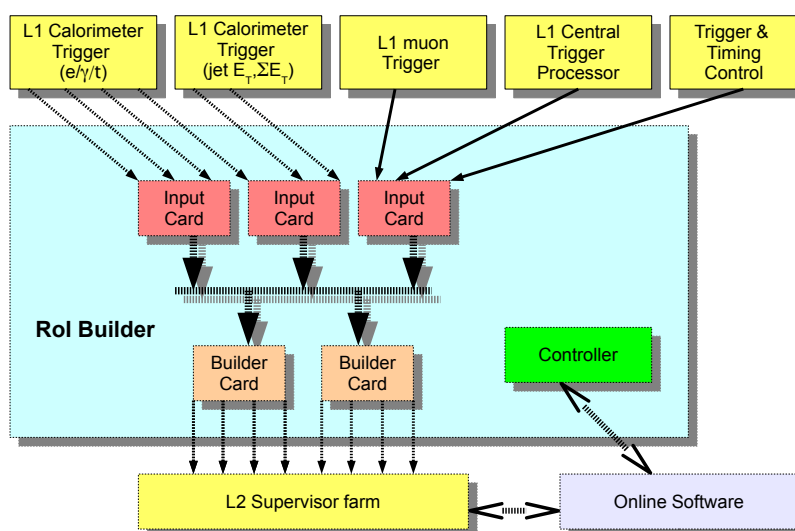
L1 Calorimeter Trigger (e/γ/t)

L1 Calorimeter Trigger (jet $E_T$,$\Sigma E_T$)

L1 muon Trigger

L1 Central Trigger Processor

Trigger & Timing Control

Input Card

Input Card

Input Card

RoI Builder

Builder Card

Builder Card

Controller

L2 Supervisor farm

Online Software